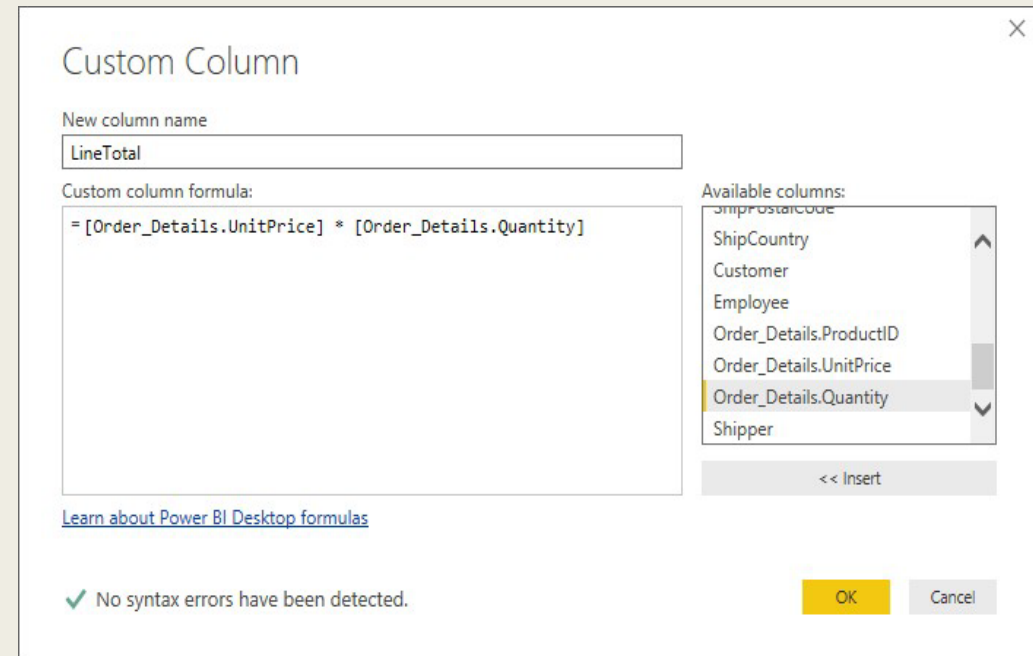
Custom Column

New column name

LineTotal

Custom column formula:

= [Order_Details.UnitPrice] * [Order_Details.Quantity]

Available columns:

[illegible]

ShipCountry

Customer

Employee

Order_Details.ProductID

Order_Details.UnitPrice

Order_Details.Quantity

Shipper

<< Insert

Learn about Power BI Desktop formulas

No syntax errors have been detected.

OK

Cancel